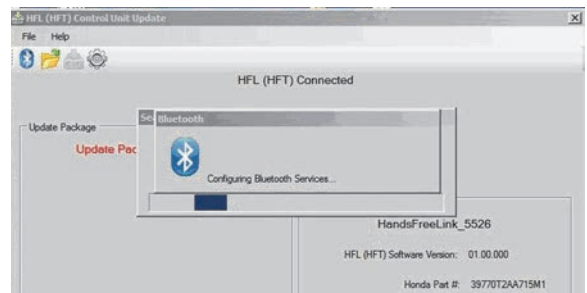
HFL (HFT) Control Unit Update

File Help

HFL (HFT) Connected

Update Package

Update Pac

Se Bluetooth

Configuring Bluetooth Services...

HandsFreeLink_5526

HFL (HFT) Software Version: 01.00.000

Honda Part #: 39770T2AA715M1